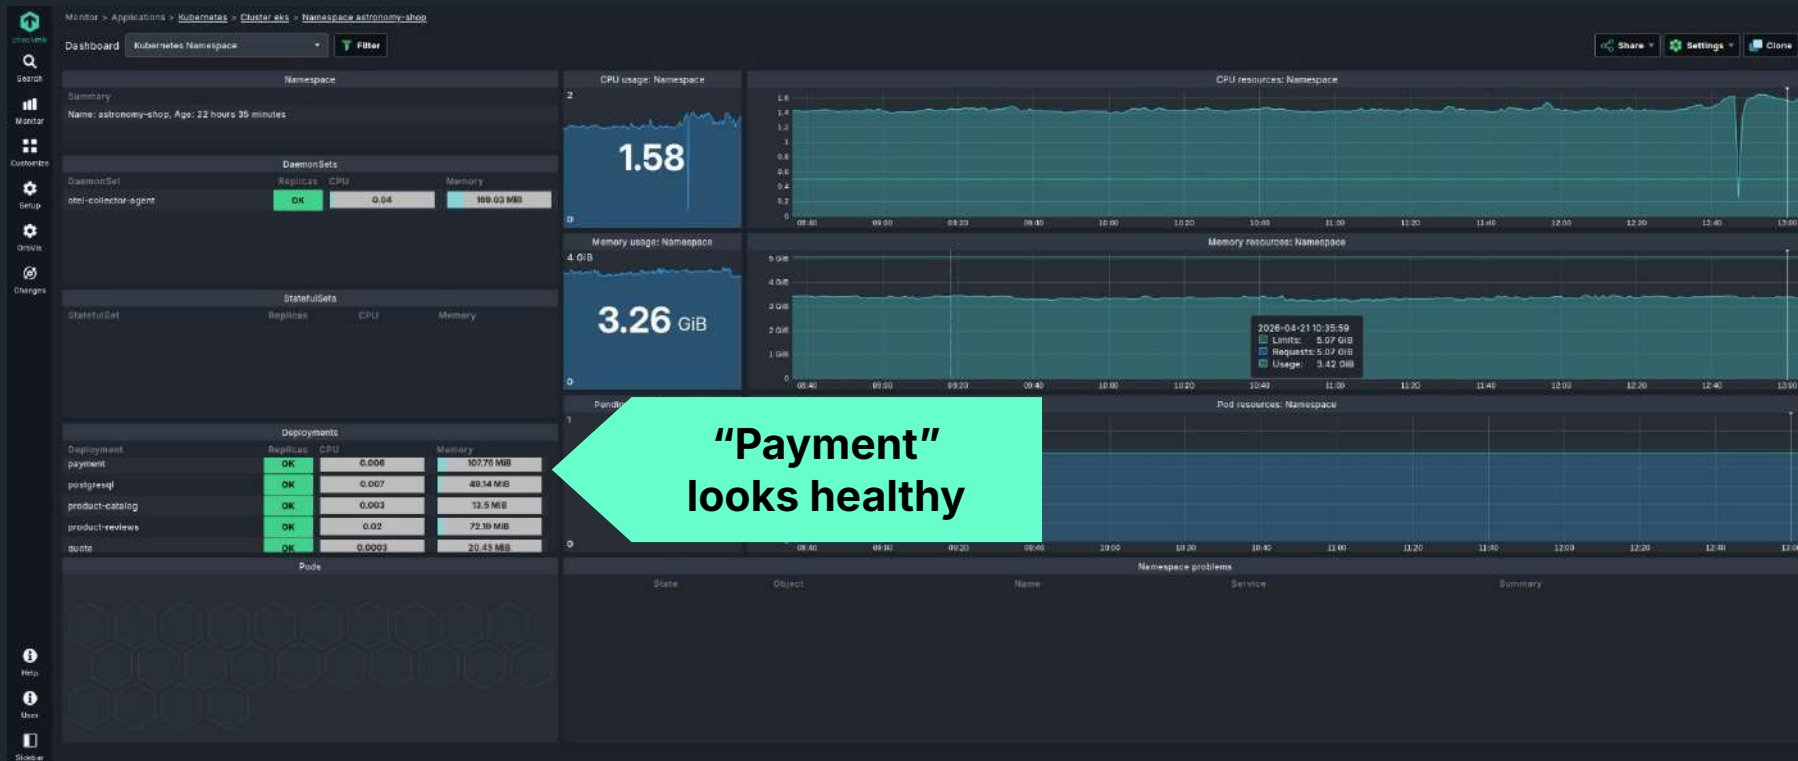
checkmk
Search
Monitor
Customize
Setup
Onlvis
Changes
Help
User
Sidebar

Monitor > Applications > Kubernetes > Cluster eks > Namespace astronomy-shop

Dashboard Kubernetes Namespace Filter

Share Settings Clone

Namespace
Summary
Name: astronomy-shop, Age: 22 hours 35 minutes

DaemonSets
| DaemonSet | Replicas | CPU | Memory |
|---|---|---|---|
| otel-collector-agent | OK | 0.04 | 169.03 MiB |

StatefulSets
| StatefulSet | Replicas | CPU | Memory |
|---|---|---|---|

Deployments
| Deployment | Replicas | CPU | Memory |
|---|---|---|---|
| payment | OK | 0.006 | 107.76 MiB |
| postgresql | OK | 0.007 | 49.14 MiB |
| product-catalog | OK | 0.003 | 13.5 MiB |
| product-reviews | OK | 0.02 | 72.16 MiB |
| quote | OK | 0.0003 | 20.45 MiB |

Pods

CPU usage: Namespace
2
1.58
0

CPU resources: Namespace
1.6 1.4 1.2 1 0.8 0.6 0.4 0.2 0
08:40 09:00 09:20 09:40 10:00 10:20 10:40 11:00 11:20 11:40 12:00 12:20 12:40 13:00

Memory usage: Namespace
4 GiB
3.26 GiB
0

Memory resources: Namespace
5 GiB 4 GiB 3 GiB 2 GiB 1 GiB 0
2026-04-21 10:35:59
Limits: 5.07 GiB
Requests: 5.07 GiB
Usage: 3.42 GiB
08:40 09:00 09:20 09:40 10:00 10:20 10:40 11:00 11:20 11:40 12:00 12:20 12:40 13:00

Pendi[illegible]
1
0

Pod resources: Namespace
08:40 09:00 09:20 09:40 10:00 10:20 10:40 11:00 11:20 11:40 12:00 12:20 12:40 13:00

“Payment” looks healthy

Namespace problems
State Object Name Service Summary